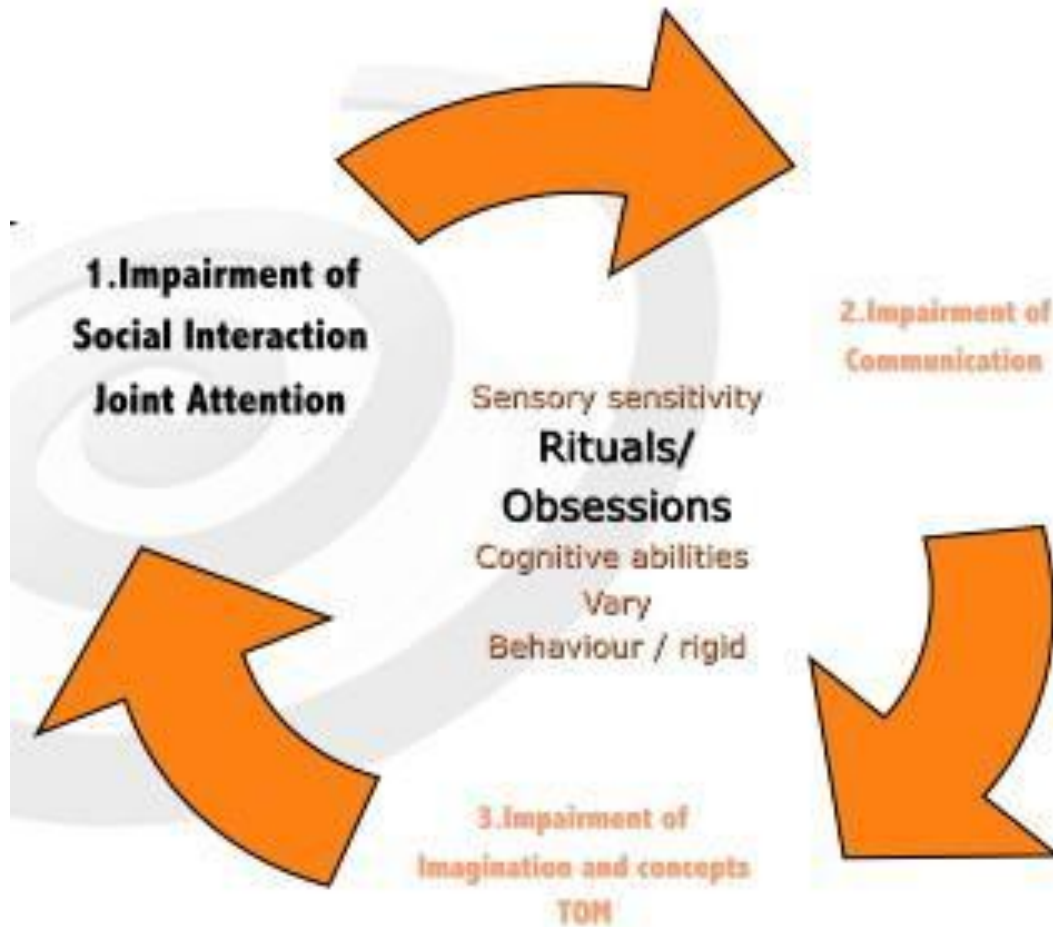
1.Impairment of Social Interaction Joint Attention

2.Impairment of Communication

Sensory sensitivity
Rituals/ Obsessions
Cognitive abilities Vary
Behaviour / rigid

3.Impairment of Imagination and concepts TOM